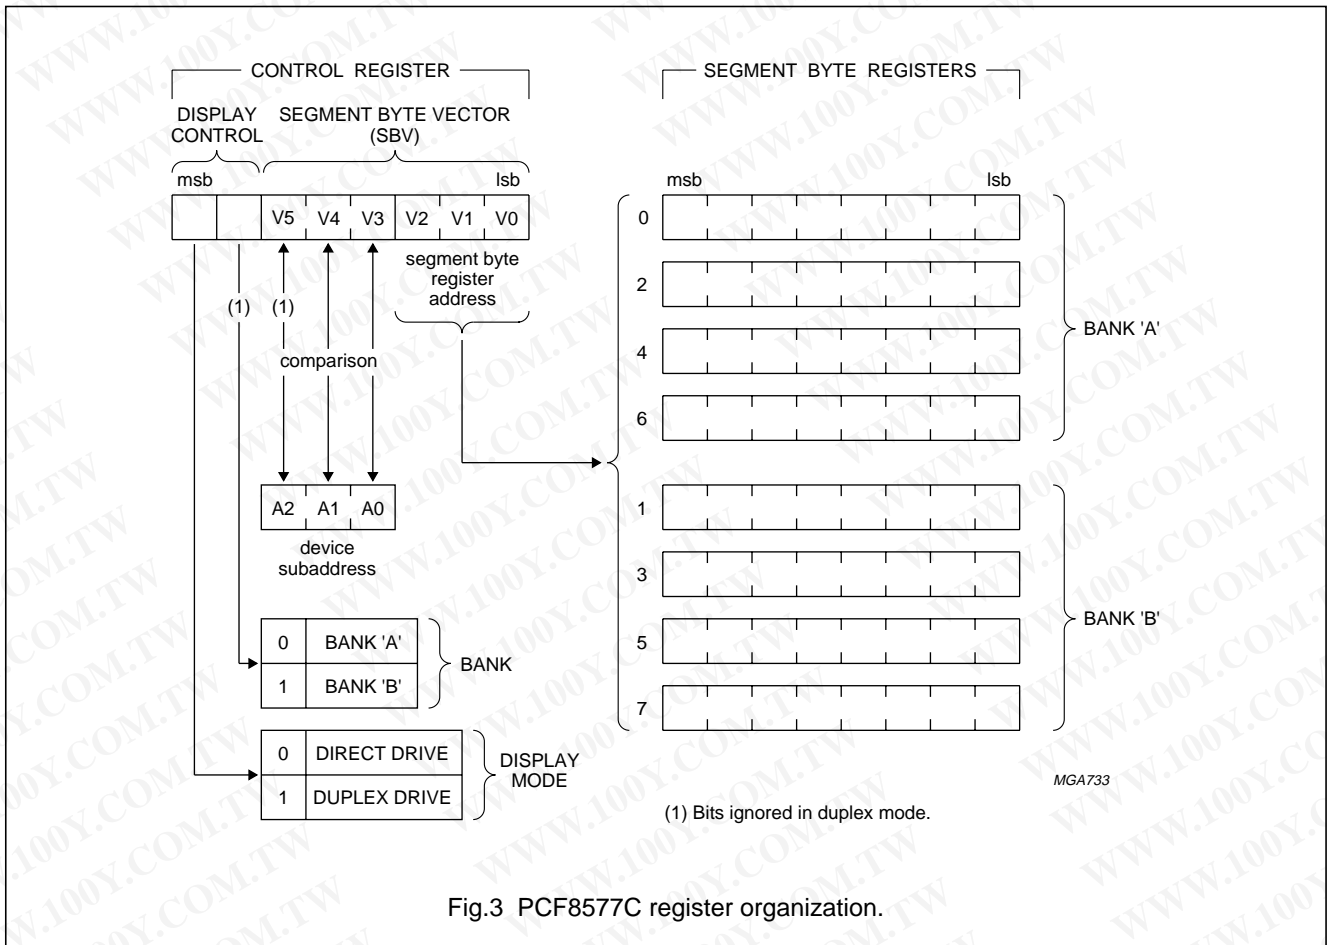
CONTROL REGISTER

SEGMENT BYTE REGISTERS

DISPLAY CONTROL

SEGMENT BYTE VECTOR (SBV)

msb

lsb

V5 V4 V3 V2 V1 V0

segment byte register address

(1) (1)

comparison

A2 A1 A0

device subaddress

| 0 | BANK 'A' |
|---|---|
| 1 | BANK 'B' |

BANK

| 0 | DIRECT DRIVE |
|---|---|
| 1 | DUPLEX DRIVE |

DISPLAY MODE

msb

lsb

0

2

4

6

BANK 'A'

1

3

5

7

BANK 'B'

MGA733

(1) Bits ignored in duplex mode.

Fig.3 PCF8577C register organization.

WWW.100Y.COM.TW